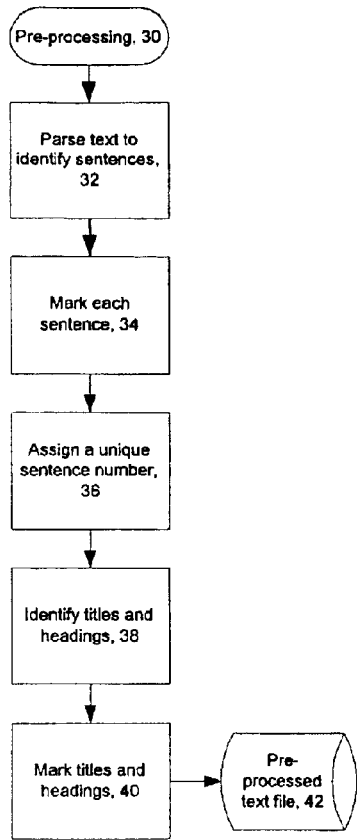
Pre-processing, 30

Parse text to identify sentences, 32

Mark each sentence, 34

Assign a unique sentence number, 36

Identify titles and headings, 38

Mark titles and headings, 40

Pre-processed text file, 42